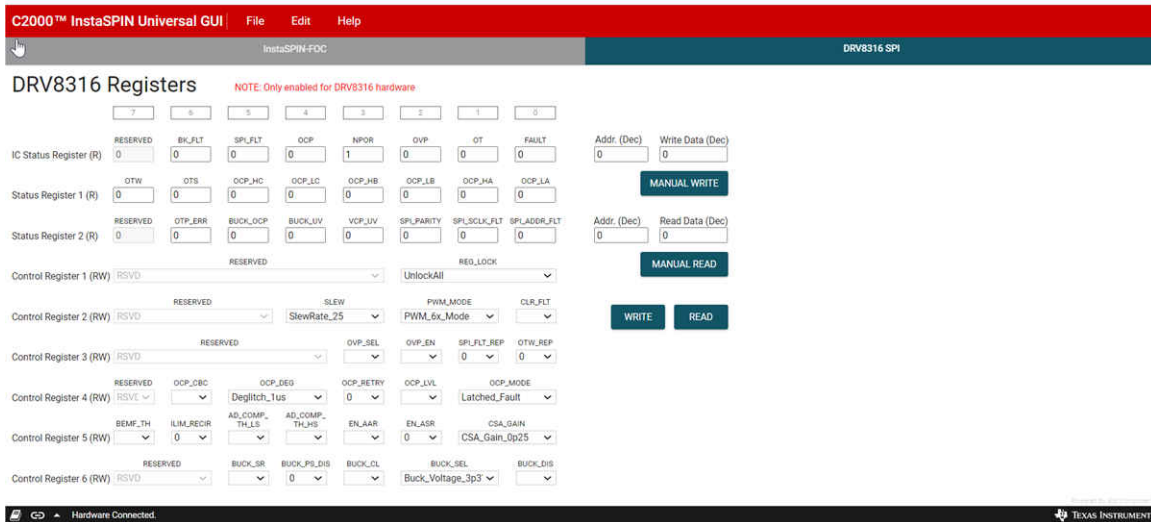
C2000™ InstaSPIN Universal GUI File Edit Help

InstaSPIN-FOC DRV8316 SPI

DRV8316 Registers NOTE: Only enabled for DRV8316 hardware

7 6 5 4 3 2 1 0

IC Status Register (R): RESERVED 0 | BK_FLT 0 | SPI_FLT 0 | OCP 0 | NPOR 1 | OVP 0 | OT 0 | FAULT 0

Status Register 1 (R): OTW 0 | OTS 0 | OCP_HC 0 | OCP_LC 0 | OCP_HB 0 | OCP_LB 0 | OCP_HA 0 | OCP_LA 0

Status Register 2 (R): RESERVED 0 | OTP_ERR 0 | BUCK_OCP 0 | BUCK_UV 0 | VCP_UV 0 | SPI_PARITY 0 | SPI_SCLK_FLT 0 | SPI_ADDR_FLT 0

Control Register 1 (RW): RESERVED RSVD | REG_LOCK UnlockAll

Control Register 2 (RW): RESERVED RSVD | SLEW SlewRate_25 | PWM_MODE PWM_6x_Mode | CLR_FLT

Control Register 3 (RW): RESERVED RSVD | OVP_SEL | OVP_EN | SPI_FLT_REP 0 | OTW_REP 0

Control Register 4 (RW): RESERVED RSVD | OCP_CBC | OCP_DEG Deglitch_1us | OCP_RETRY 0 | OCP_LVL | OCP_MODE Latched_Fault

Control Register 5 (RW): BEMF_TH | ILIM_RECIR 0 | AD_COMP_TH_LS | AD_COMP_TH_HS | EN_AAR | EN_ASR 0 | CSA_GAIN CSA_Gain_0p25

Control Register 6 (RW): RESERVED RSVD | BUCK_SR | BUCK_PS_DIS 0 | BUCK_CL | BUCK_SEL Buck_Voltage_3p3 | BUCK_DIS

Addr. (Dec) 0 Write Data (Dec) 0
MANUAL WRITE
Addr. (Dec) 0 Read Data (Dec) 0
MANUAL READ
WRITE READ

Hardware Connected.

TEXAS INSTRUMENTS